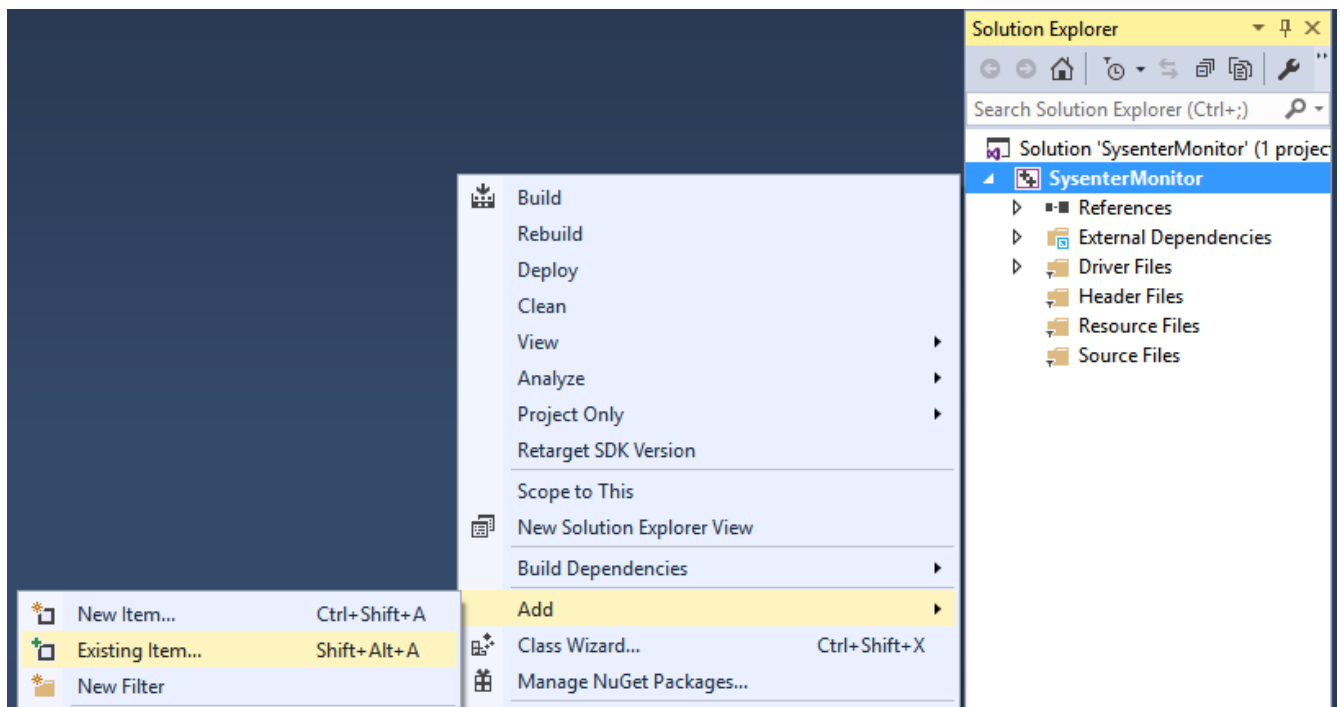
Solution Explorer

Search Solution Explorer (Ctrl+;)

Solution 'SysenterMonitor' (1 projec
SysenterMonitor
References
External Dependencies
Driver Files
Header Files
Resource Files
Source Files

Build
Rebuild
Deploy
Clean
View
Analyze
Project Only
Retarget SDK Version
Scope to This
New Solution Explorer View
Build Dependencies
Add
Class Wizard... Ctrl+Shift+X
Manage NuGet Packages...

New Item... Ctrl+Shift+A
Existing Item... Shift+Alt+A
New Filter